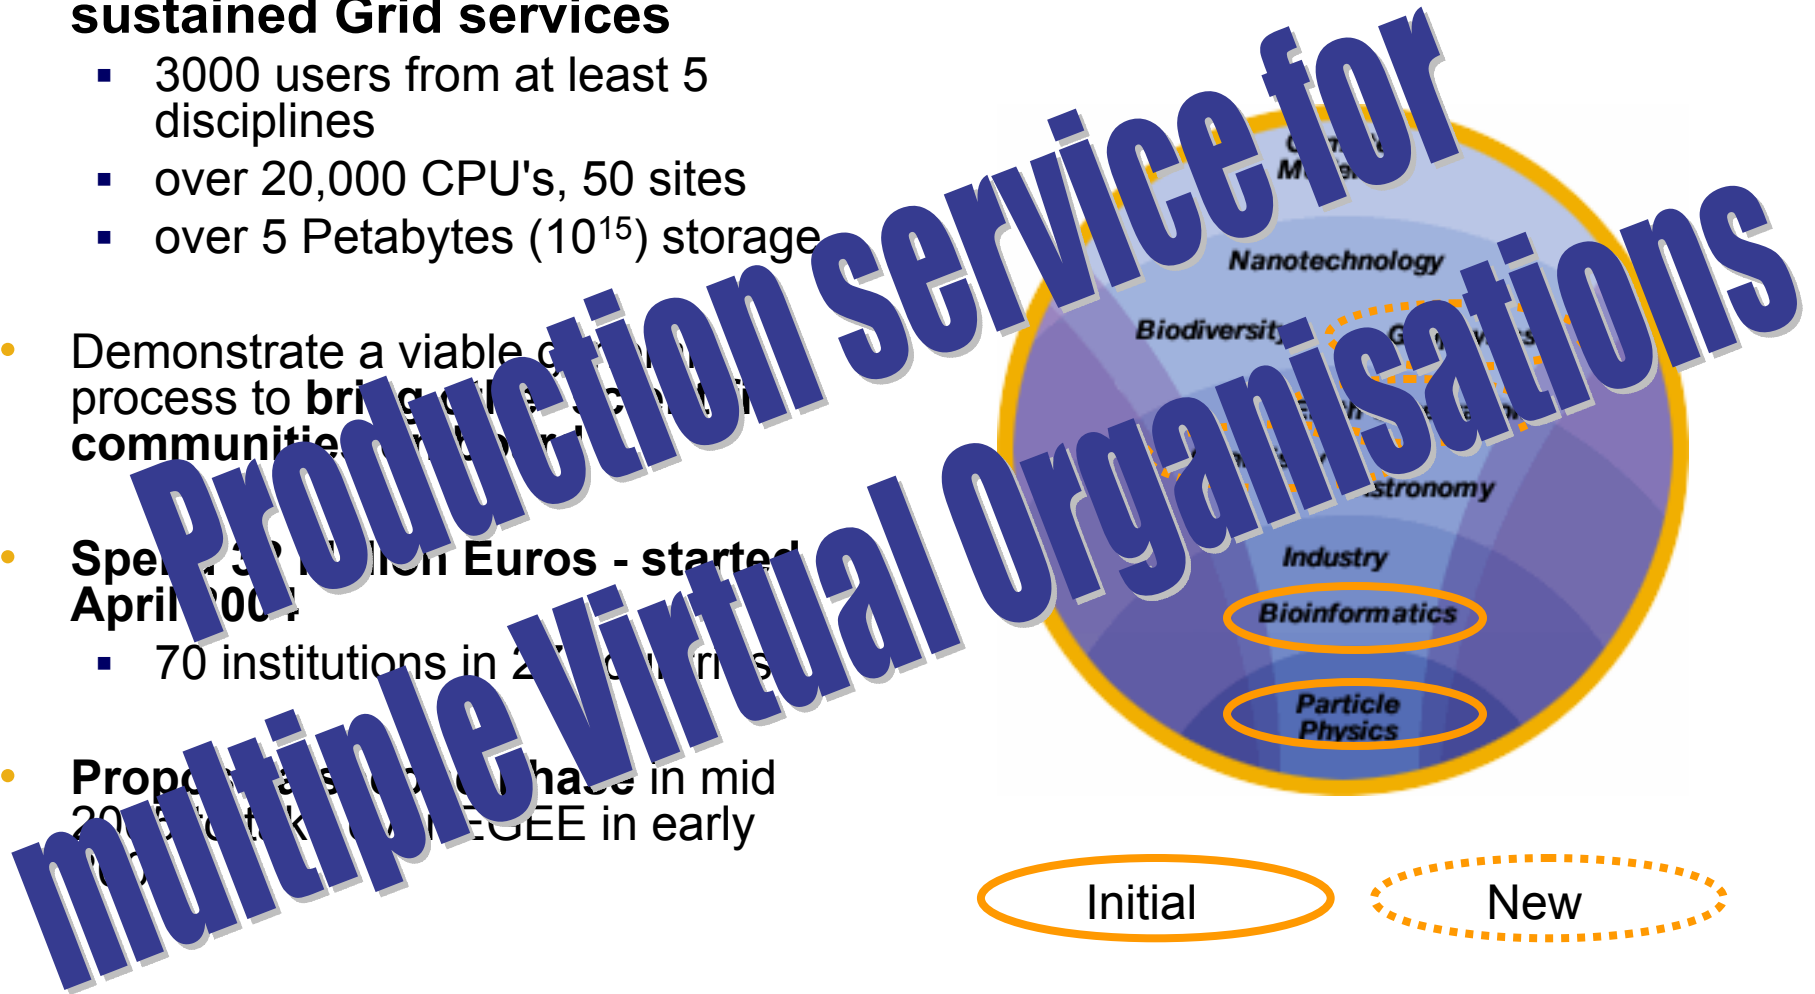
sustained Grid services

- 3000 users from at least 5 disciplines
- over 20,000 CPU's, 50 sites
- over 5 Petabytes ($10^{15}$) storage

- Demonstrate a viable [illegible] process to bri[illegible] communitie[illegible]

- Spe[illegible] Euros - started April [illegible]
  - 70 institutions in 2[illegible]

- Propo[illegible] in mid 20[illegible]EGEE in early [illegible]

Production service for multiple Virtual Organisations

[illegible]
Nanotechnology
Biodiversity
G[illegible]
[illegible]
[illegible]stronomy
Industry
Bioinformatics
Particle Physics

Initial
New